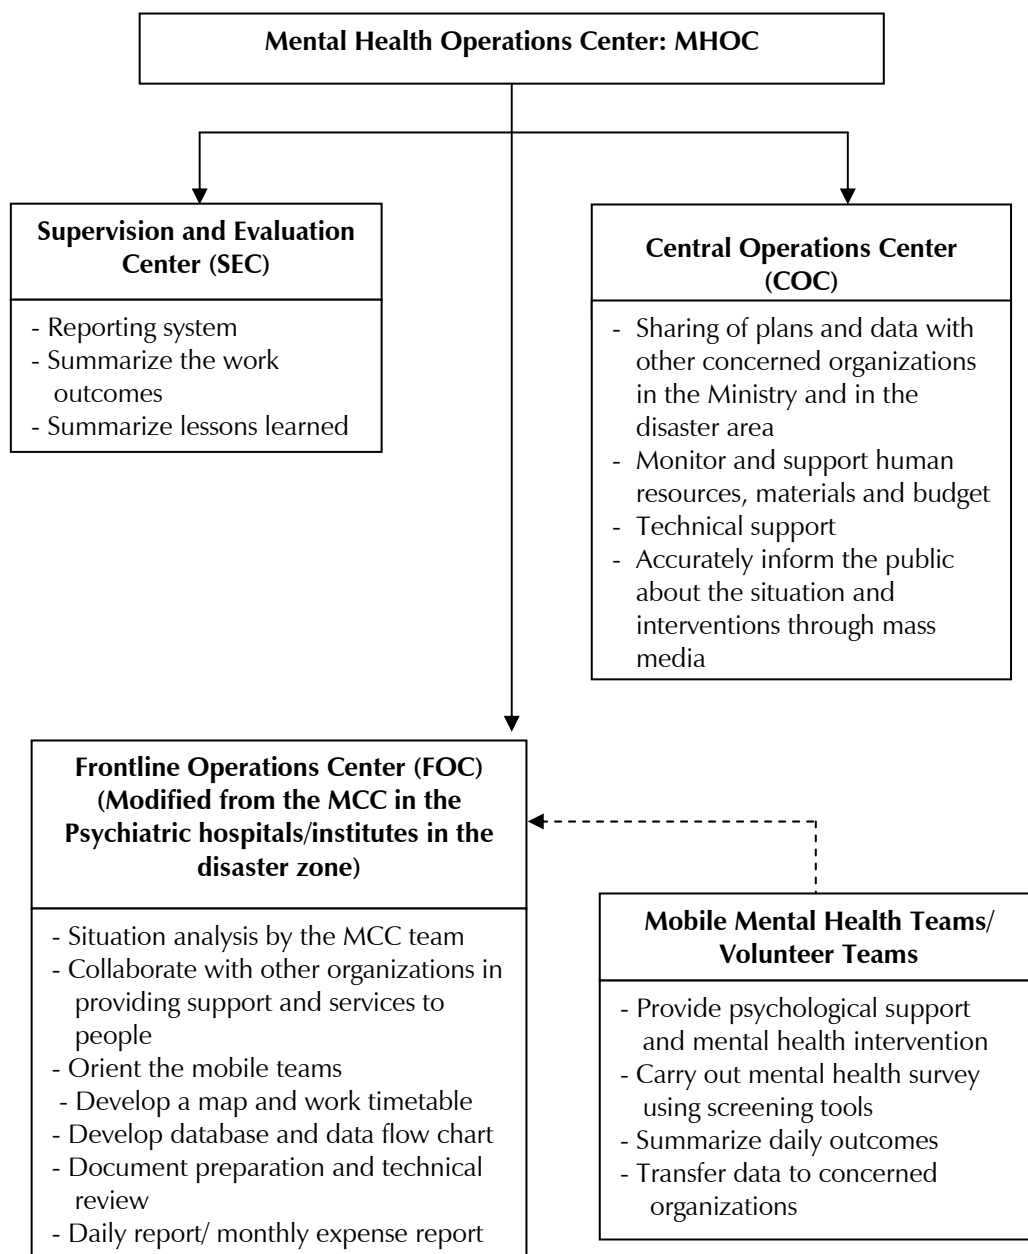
Mental Health Operations Center: MHOC

Supervision and Evaluation Center (SEC)

- Reporting system
- Summarize the work outcomes
- Summarize lessons learned

Central Operations Center (COC)

- Sharing of plans and data with other concerned organizations in the Ministry and in the disaster area
- Monitor and support human resources, materials and budget
- Technical support
- Accurately inform the public about the situation and interventions through mass media

Frontline Operations Center (FOC) (Modified from the MCC in the Psychiatric hospitals/institutes in the disaster zone)

- Situation analysis by the MCC team
- Collaborate with other organizations in providing support and services to people
- Orient the mobile teams
- Develop a map and work timetable
- Develop database and data flow chart
- Document preparation and technical review
- Daily report/ monthly expense report

Mobile Mental Health Teams/ Volunteer Teams

- Provide psychological support and mental health intervention
- Carry out mental health survey using screening tools
- Summarize daily outcomes
- Transfer data to concerned organizations